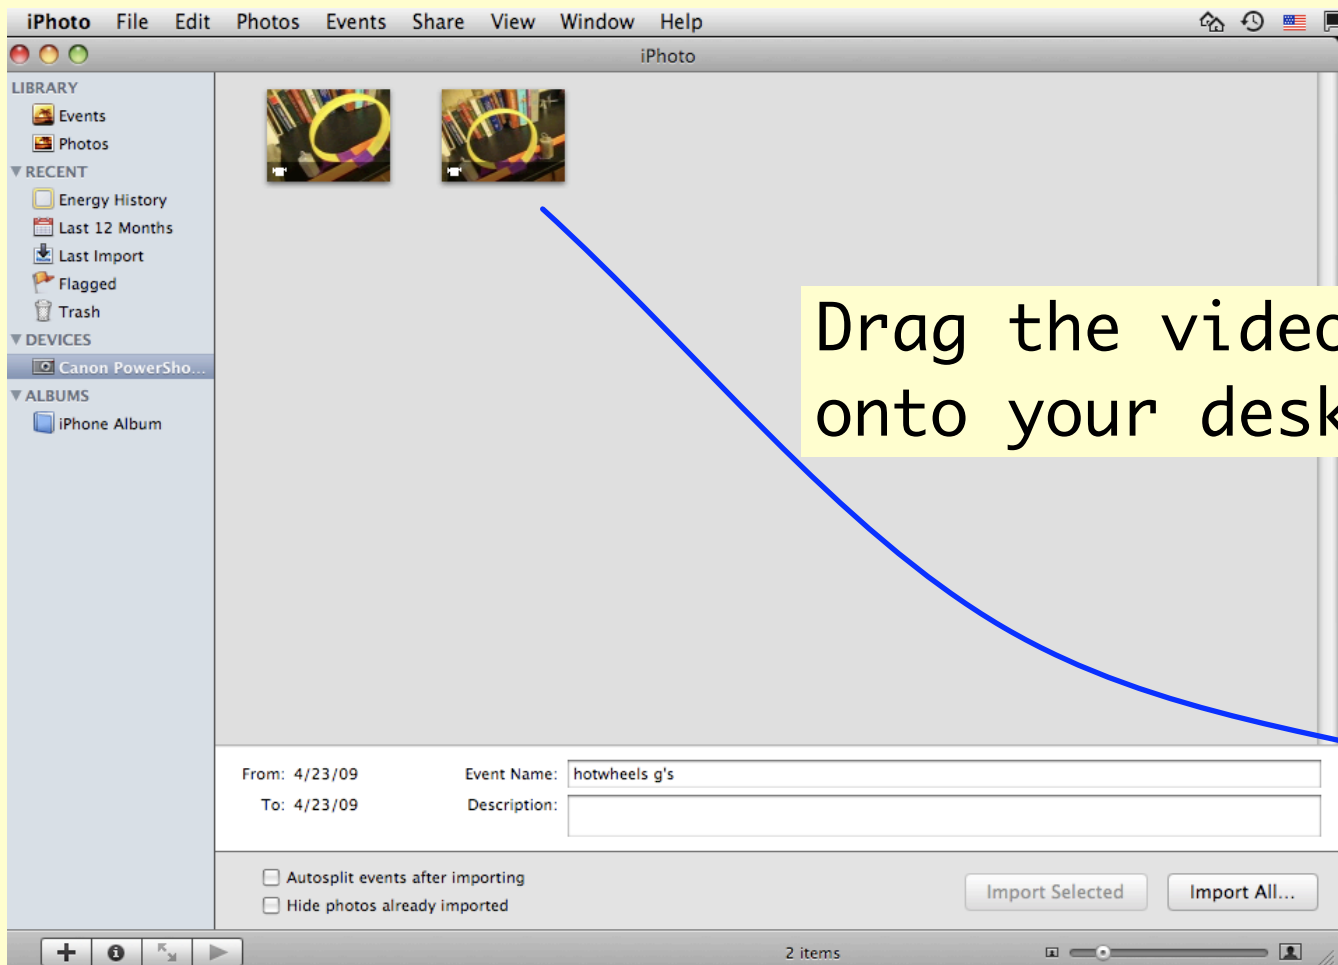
iPhoto File Edit Photos Events Share View Window Help

iPhoto

LIBRARY
Events
Photos
RECENT
Energy History
Last 12 Months
Last Import
Flagged
Trash
DEVICES
Canon PowerSho...
ALBUMS
iPhone Album

Drag the videc
onto your desk

From: 4/23/09
To: 4/23/09
Event Name: hotwheels g's
Description:

Autosplit events after importing
Hide photos already imported
Import Selected
Import All...

2 items